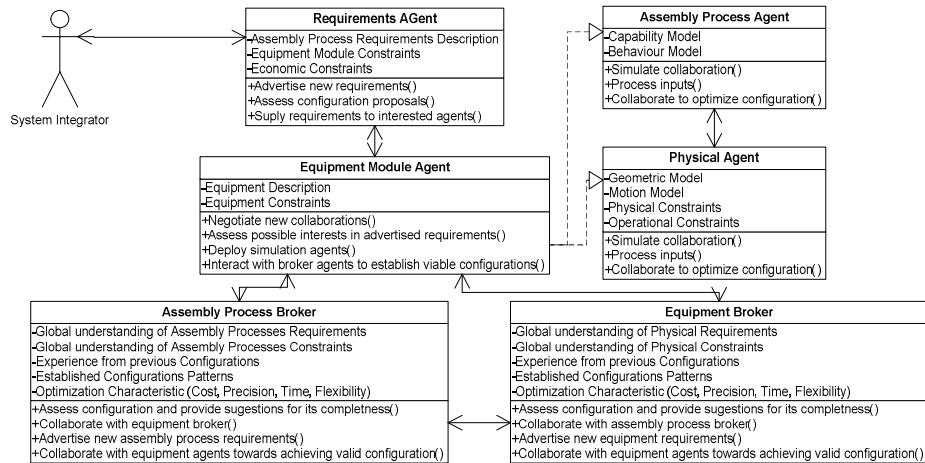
System Integrator

Requirements AGent
-Assembly Process Requirements Description
-Equipment Module Constraints
-Economic Constraints
+Advertise new requirements()
+Assess configuration proposals()
+Suply requirements to interested agents()

Assembly Process Agent
-Capability Model
-Behaviour Model
+Simulate collaboration()
+Process inputs()
+Collaborate to optimize configuration()

Equipment Module Agent
-Equipment Description
-Equipment Constraints
+Negotiate new collaborations()
+Assess possible interests in advertised requirements()
+Deploy simulation agents()
+Interact with broker agents to establish viable configurations()

Physical Agent
-Geometric Model
-Motion Model
-Physical Constraints
-Operational Constraints
+Simulate collaboration()
+Process inputs()
+Collaborate to optimize configuration()

Assembly Process Broker
-Global understanding of Assembly Processes Requirements
-Global understanding of Assembly Processes Constraints
-Experience from previous Configurations
-Established Configurations Patterns
-Optimization Characteristic (Cost, Precision, Time, Flexibility)
+Assess configuration and provide sugestions for its completness()
+Collaborate with equipment broker()
+Advertise new assembly process requirements()
+Collaborate with equipment agents towards achieving valid configuration()

Equipment Broker
-Global understanding of Physical Requirements
-Global understanding of Physical Constraints
-Experience from previous Configurations
-Established Configurations Patterns
-Optimization Characteristic (Cost, Precision, Time, Flexibility)
+Assess configuration and provide sugestions for its completness()
+Collaborate with assembly process broker()
+Advertise new equipment requirements()
+Collaborate with equipment agents towards achieving valid configuration()